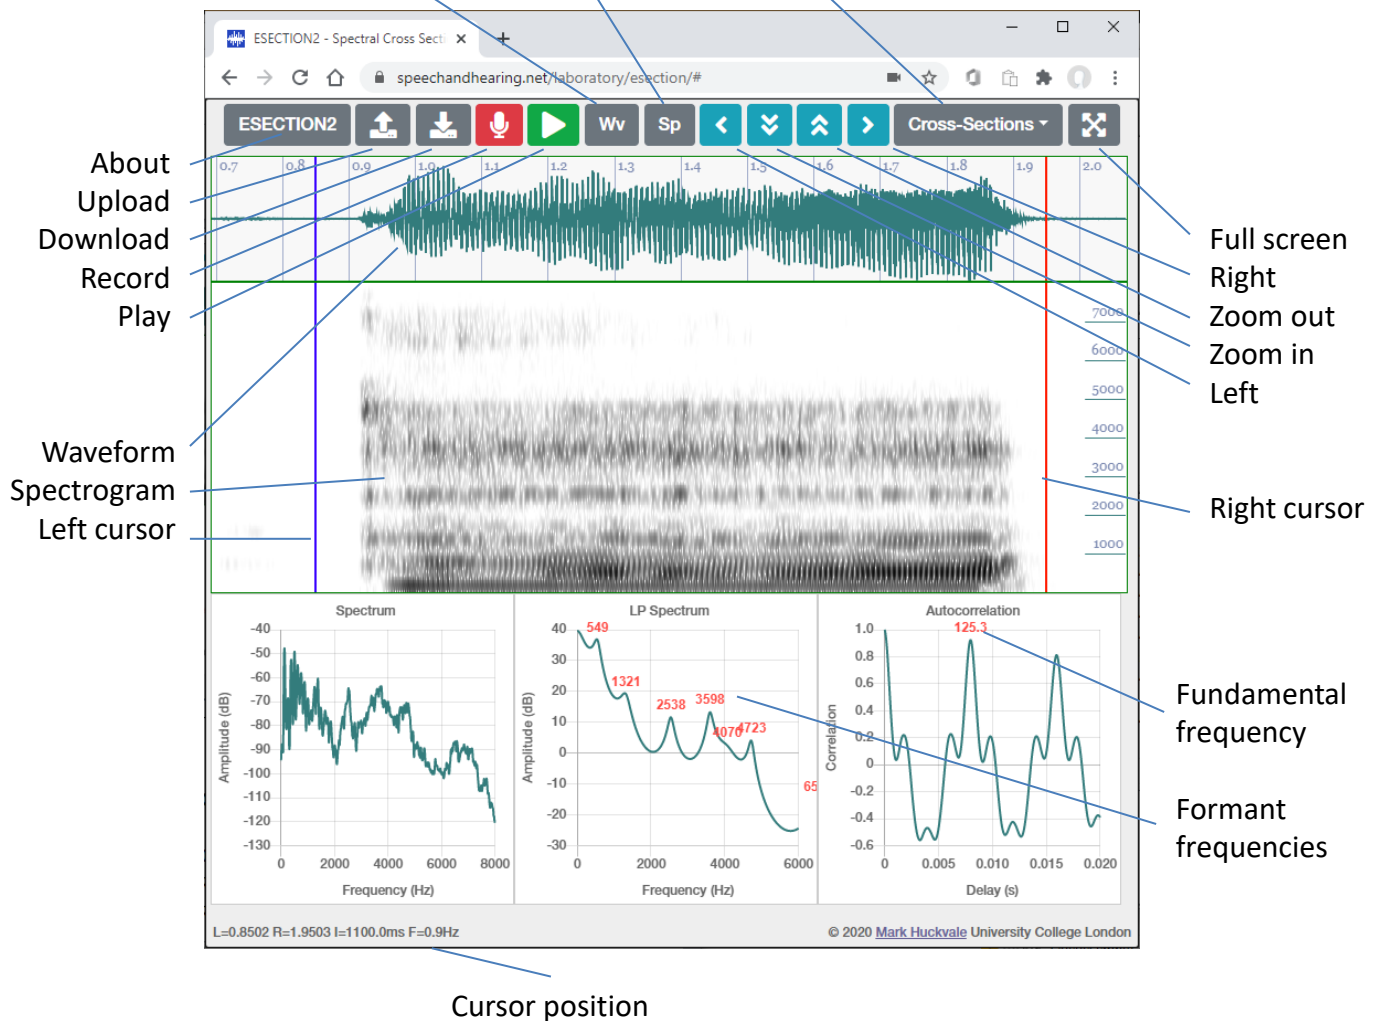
ESECTION2 - Spectral Cross Secti ×

speechandhearing.net/laboratory/esection/#

ESECTION2 Wv Sp Cross-Sections

About
Upload
Download
Record
Play

Waveform
Spectrogram
Left cursor

Full screen
Right
Zoom out
Zoom in
Left

Right cursor

0.7 0.8 0.9 1.0 1.1 1.2 1.3 1.4 1.5 1.6 1.7 1.8 1.9 2.0

7000 6000 5000 4000 3000 2000 1000

Spectrum
Amplitude (dB)
-40 -50 -60 -70 -80 -90 -100 -110 -120 -130
0 2000 4000 6000 8000
Frequency (Hz)

LP Spectrum
Amplitude (dB)
40 30 20 10 0 -10 -20 -30
549 1321 2538 3598 4070 4723 65
0 2000 4000 6000
Frequency (Hz)

Autocorrelation
Correlation
1.0 0.8 0.6 0.4 0.2 0 -0.2 -0.4 -0.6
125.3
0 0.005 0.010 0.015 0.020
Delay (s)

Fundamental frequency

Formant frequencies

L=0.8502 R=1.9503 I=1100.0ms F=0.9Hz
© 2020 Mark Huckvale University College London

Cursor position